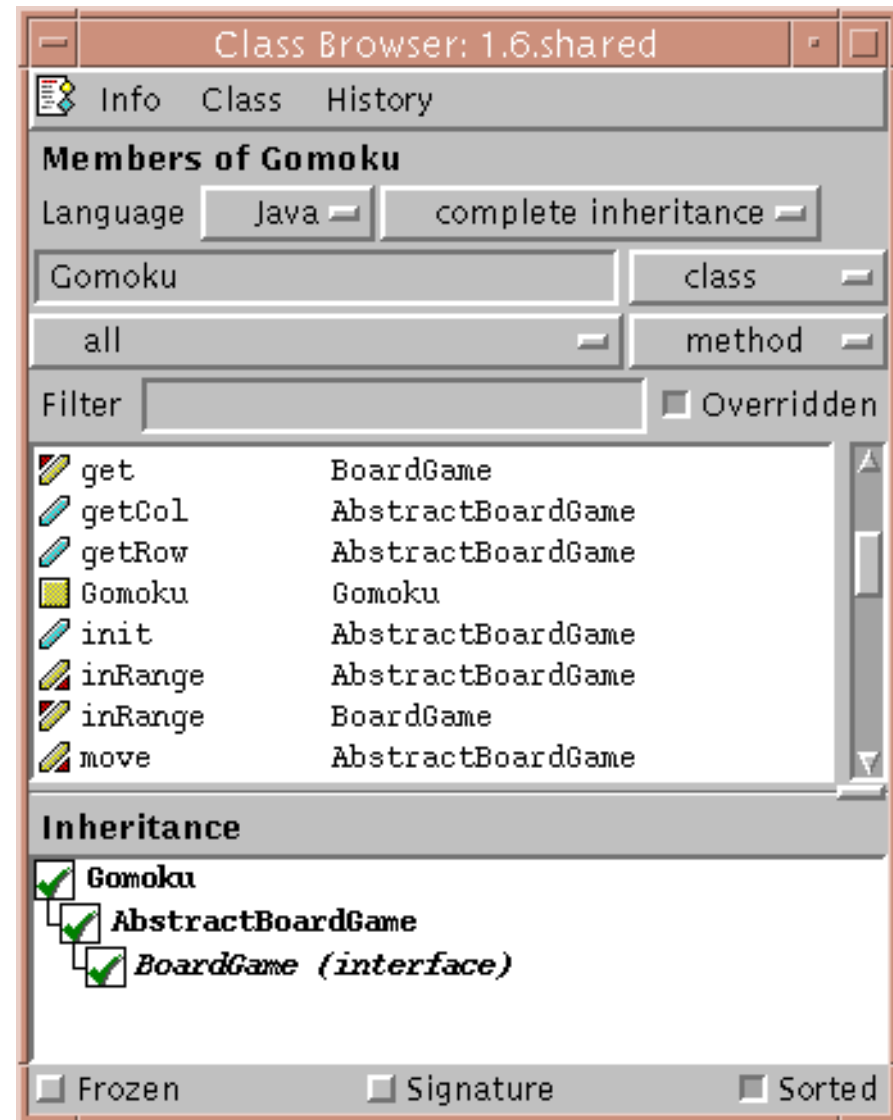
Class Browser: 1.6.shared

Info Class History

Members of Gomoku

Language Java complete inheritance

Gomoku class

all method

Filter Overridden

| | |
|---|---|
| get | BoardGame |
| getCol | AbstractBoardGame |
| getRow | AbstractBoardGame |
| Gomoku | Gomoku |
| init | AbstractBoardGame |
| inRange | AbstractBoardGame |
| inRange | BoardGame |
| move | AbstractBoardGame |

Inheritance

Gomoku
AbstractBoardGame
*BoardGame (interface)*

Frozen Signature Sorted